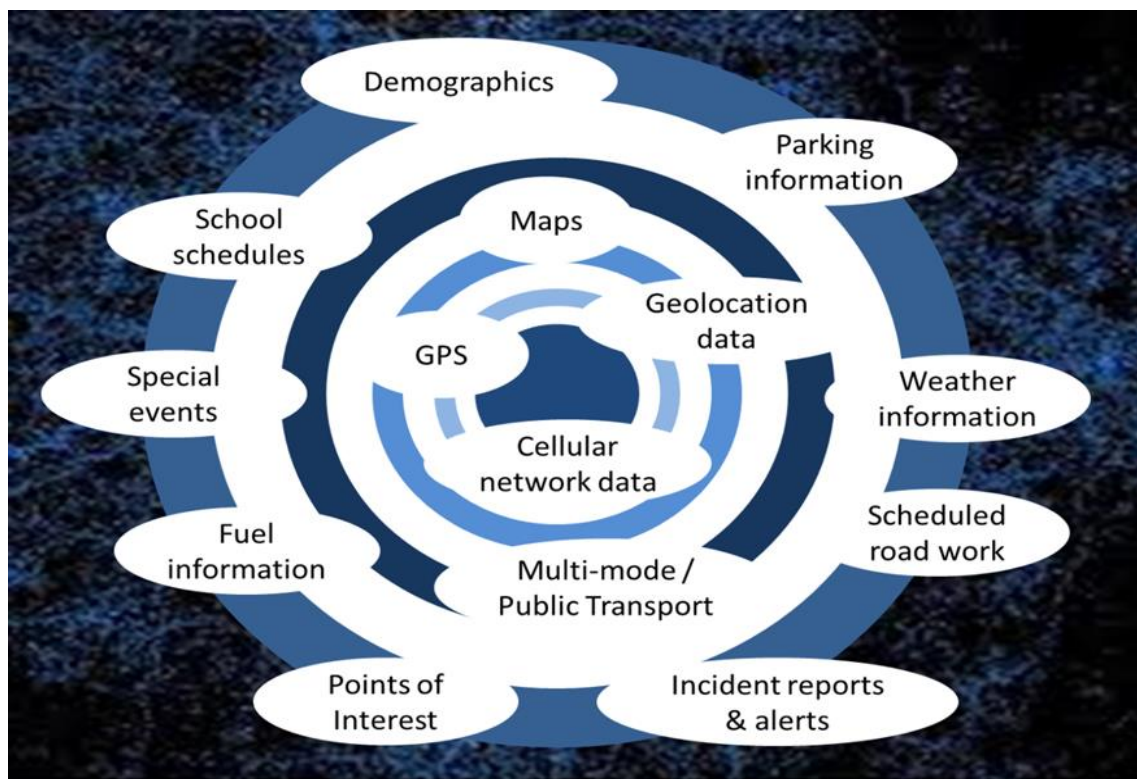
Demographics

Parking information

School schedules

Maps

Geolocation data

GPS

Special events

Weather information

Cellular network data

Fuel information

Scheduled road work

Multi-mode / Public Transport

Points of Interest

Incident reports & alerts